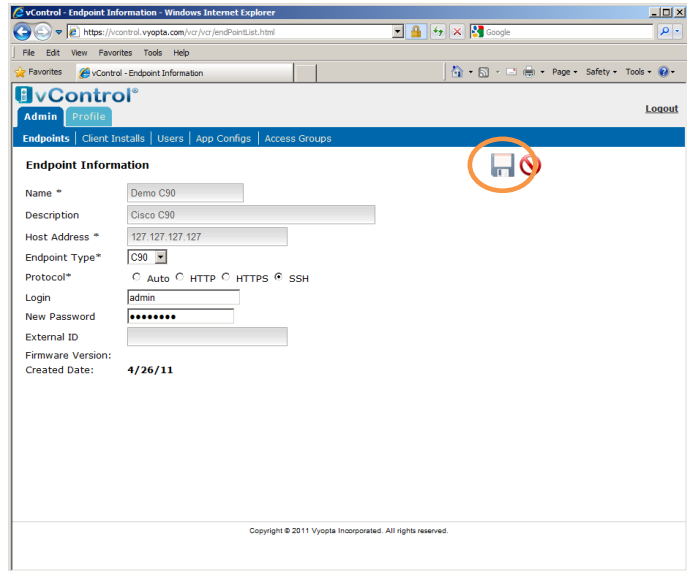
vControl - Endpoint Information - Windows Internet Explorer

https://vcontrol.vyopta.com/vcr/vcr/endPointList.html

Google

File Edit View Favorites Tools Help

Favorites vControl - Endpoint Information

Page ▾ Safety ▾ Tools ▾

vControl®

Admin Profile

Logout

Endpoints | Client Installs | Users | App Configs | Access Groups

Endpoint Information

| Name * | Demo C90 |
|---|---|
| Description | Cisco C90 |
| Host Address * | 127.127.127.127 |
| Endpoint Type* | C90 |
| Protocol* | Auto HTTP HTTPS SSH |
| Login | admin |
| New Password | •••••••• |
| External ID | |
| Firmware Version: | |
| Created Date: | 4/26/11 |

Copyright © 2011 Vyopta Incorporated. All rights reserved.